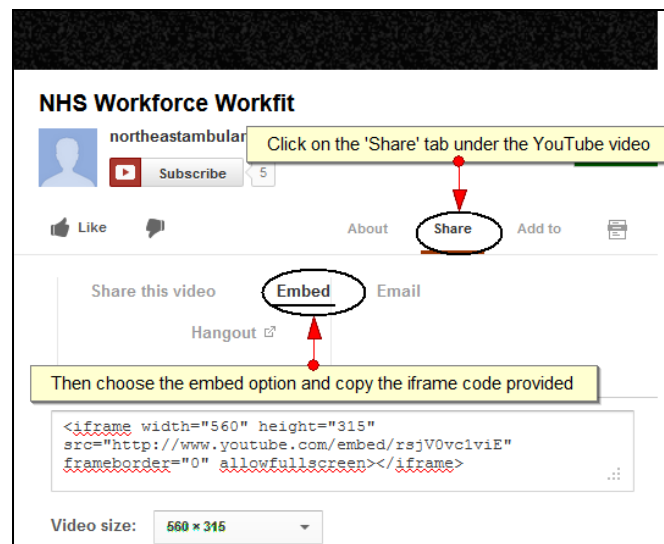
NHS Workforce Workfit

northeastambular

Click on the 'Share' tab under the YouTube video

Subscribe 5

Like

About Share Add to

Share this video Embed Email

Hangout

Then choose the embed option and copy the iframe code provided

<iframe width="560" height="315" src="http://www.youtube.com/embed/rsjV0vc1viE" frameborder="0" allowfullscreen></iframe>

Video size: 560 × 315